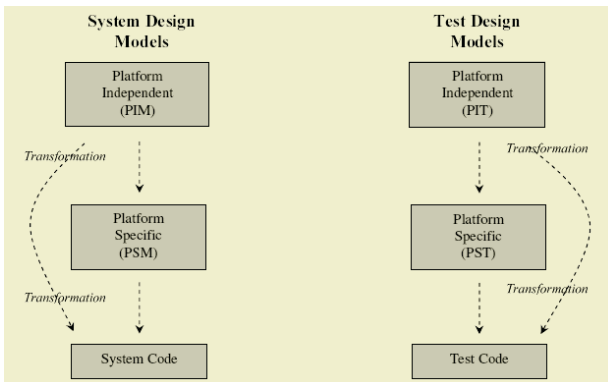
System Design Models

Platform Independent (PIM)

Transformation

Platform Specific (PSM)

Transformation

System Code

Test Design Models

Platform Independent (PIT)

Transformation

Platform Specific (PST)

Transformation

Test Code